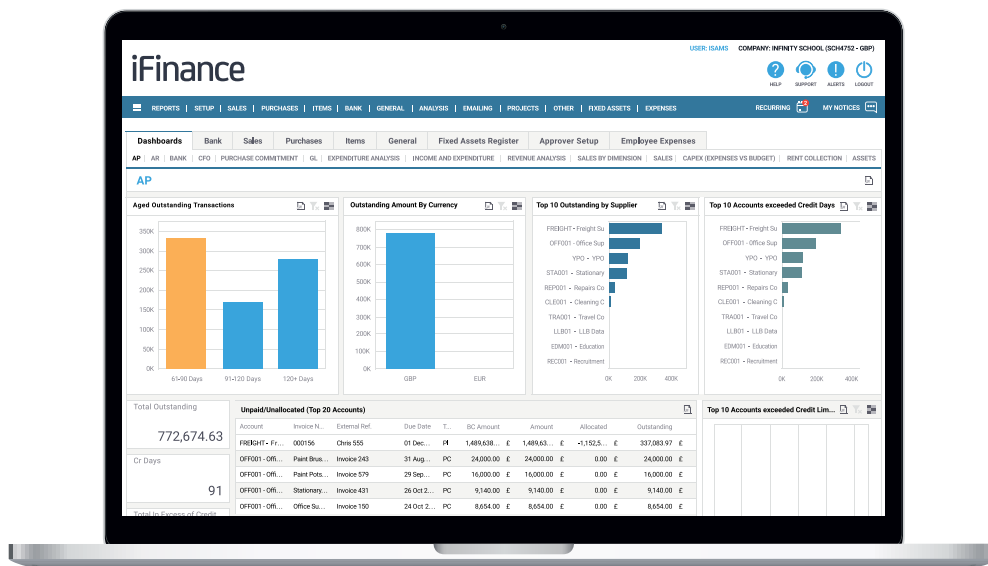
iFinance

USER: ISAMS COMPANY: INFINITY SCHOOL (SCH4752 - GBP)

HELP SUPPORT ALERTS LOGOUT

REPORTS | SETUP | SALES | PURCHASES | ITEMS | BANK | GENERAL | ANALYSIS | EMAILING | PROJECTS | OTHER | FIXED ASSETS | EXPENSES

RECURRING MY NOTICES

Dashboards | Bank | Sales | Purchases | Items | General | Fixed Assets Register | Approver Setup | Employee Expenses

AP | AR | BANK | CFO | PURCHASE COMMITMENT | GL | EXPENDITURE ANALYSIS | INCOME AND EXPENDITURE | REVENUE ANALYSIS | SALES BY DIMENSION | SALES | CAPEX (EXPENSES VS BUDGET) | RENT COLLECTION | ASSETS

AP

Aged Outstanding Transactions

350K
300K
250K
200K
150K
100K
50K
0K
61-90 Days 91-120 Days 120+ Days

Outstanding Amount By Currency

800K
700K
600K
500K
400K
300K
200K
100K
0K
GBP EUR

Top 10 Outstanding by Supplier

FREIGHT - Freight Su
OFF001 - Office Sup
YPO - YPO
STA001 - Stationary
REP001 - Repairs Co
CLE001 - Cleaning C
TRA001 - Travel Co
LLB01 - LLB Data
EDM001 - Education
REC001 - Recruitment
0K 200K 400K

Top 10 Accounts exceeded Credit Days

FREIGHT - Freight Su
OFF001 - Office Sup
YPO - YPO
STA001 - Stationary
REP001 - Repairs Co
CLE001 - Cleaning C
TRA001 - Travel Co
LLB01 - LLB Data
EDM001 - Education
REC001 - Recruitment
0K 200K 400K

Total Outstanding
772,674.63

Cr Days
91

Total In Excess of Credit

Unpaid/Unallocated (Top 20 Accounts)

| Account | Invoice N... | External Ref. | Due Date | T... | BC Amount | | Amount | | Allocated | | Outstanding | |
|---|---|---|---|---|---|---|---|---|---|---|---|---|
| FREIGHT - Fr... | 000156 | Chris 555 | 01 Dec... | PI | 1,489,638... | £ | 1,489,638... | £ | -1,152,5... | £ | 337,083.97 | £ |
| OFF001 - Offi... | Paint Brus... | Invoice 243 | 31 Aug... | PC | 24,000.00 | £ | 24,000.00 | £ | 0.00 | £ | 24,000.00 | £ |
| OFF001 - Offi... | Paint Pots... | Invoice 579 | 29 Sep... | PC | 16,000.00 | £ | 16,000.00 | £ | 0.00 | £ | 16,000.00 | £ |
| OFF001 - Offi... | Stationary... | Invoice 431 | 26 Oct 2... | PC | 9,140.00 | £ | 9,140.00 | £ | 0.00 | £ | 9,140.00 | £ |
| OFF001 - Offi... | Office Su... | Invoice 150 | 26 Oct 2... | PC | 8,654.00 | £ | 8,654.00 | £ | 0.00 | £ | 8,654.00 | £ |

Top 10 Accounts exceeded Credit Lim...